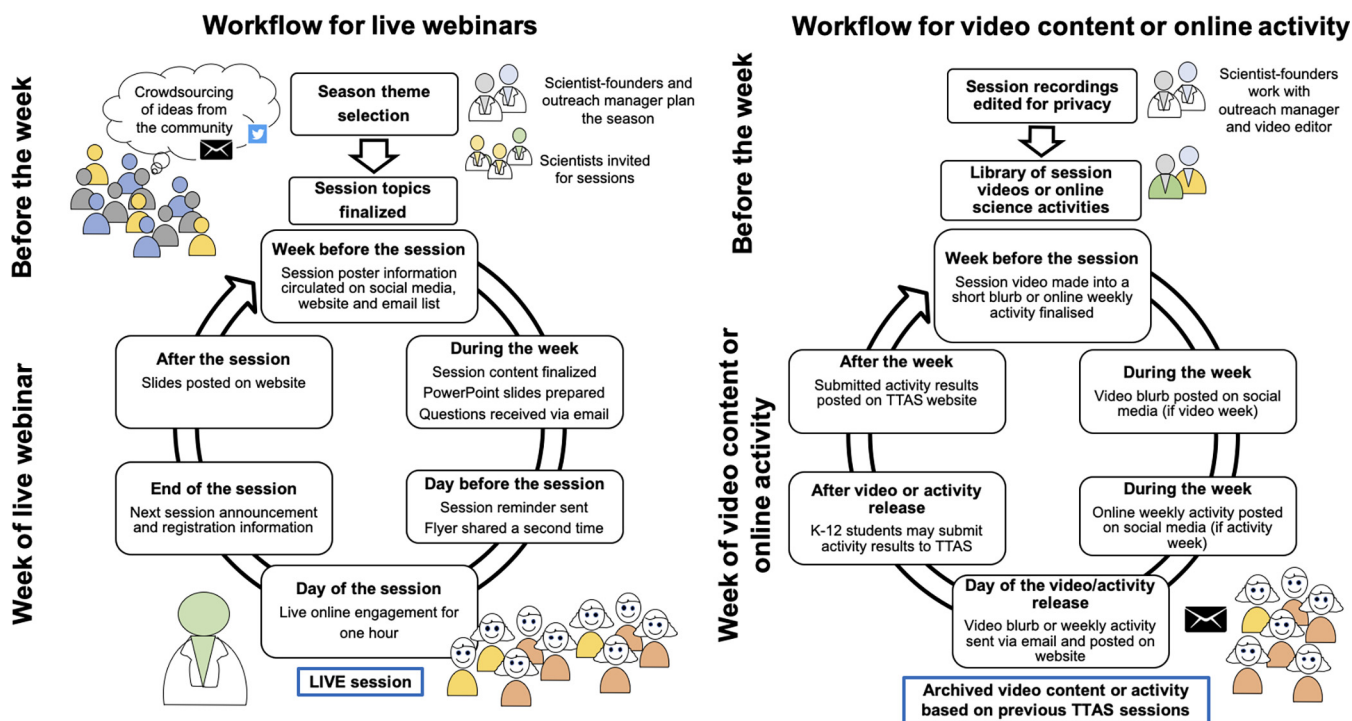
Workflow for live webinars

Before the week

Crowdsourcing of ideas from the community

Season theme selection

Scientist-founders and outreach manager plan the season

Scientists invited for sessions

Session topics finalized

Week of live webinar

Week before the session
Session poster information circulated on social media, website and email list

During the week
Session content finalized
PowerPoint slides prepared
Questions received via email

Day before the session
Session reminder sent
Flyer shared a second time

Day of the session
Live online engagement for one hour

LIVE session

End of the session
Next session announcement and registration information

After the session
Slides posted on website

Workflow for video content or online activity

Before the week

Session recordings edited for privacy

Scientist-founders work with outreach manager and video editor

Library of session videos or online science activities

Week of video content or online activity

Week before the session
Session video made into a short blurb or online weekly activity finalised

During the week
Video blurb posted on social media (if video week)

During the week
Online weekly activity posted on social media (if activity week)

Day of the video/activity release
Video blurb or weekly activity sent via email and posted on website

Archived video content or activity based on previous TTAS sessions

After video or activity release
K-12 students may submit activity results to TTAS

After the week
Submitted activity results posted on TTAS website